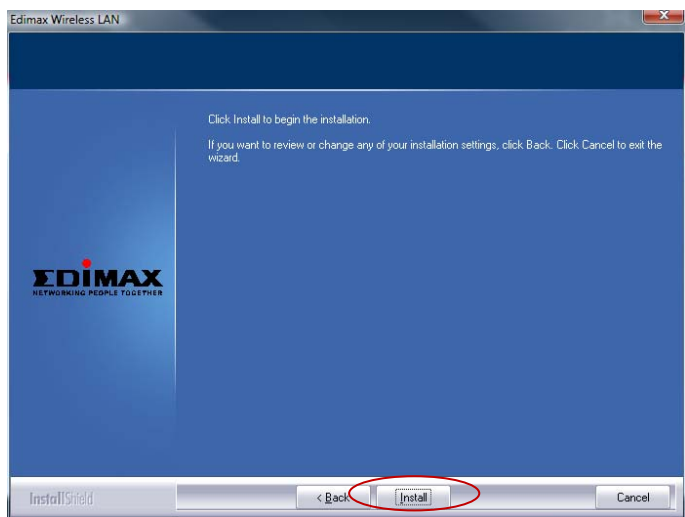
Edimax Wireless LAN

Click Install to begin the installation.

If you want to review or change any of your installation settings, click Back. Click Cancel to exit the wizard.

EDIMAX
NETWORKING PEOPLE TOGETHER

InstallShield

< Back

Install

Cancel